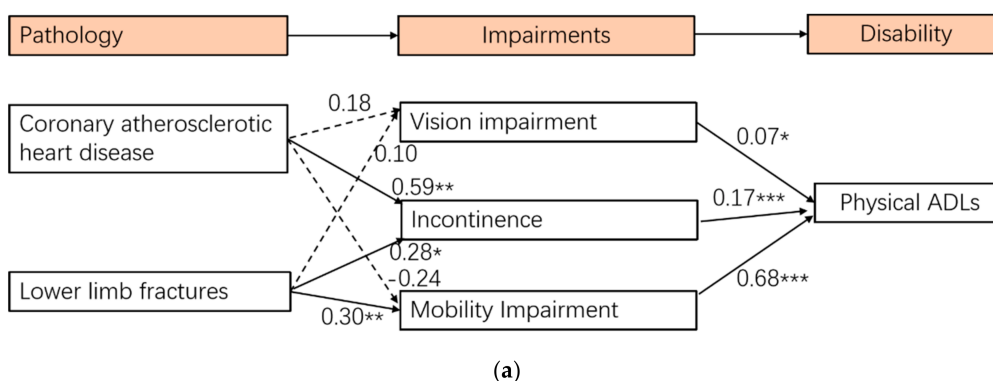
Pathology

Impairments

Disability

Coronary atherosclerotic heart disease

Lower limb fractures

0.18

0.10

0.59**

0.28*

-0.24

0.30**

Vision impairment

Incontinence

Mobility Impairment

0.07*

0.17***

0.68***

Physical ADLs

(a)